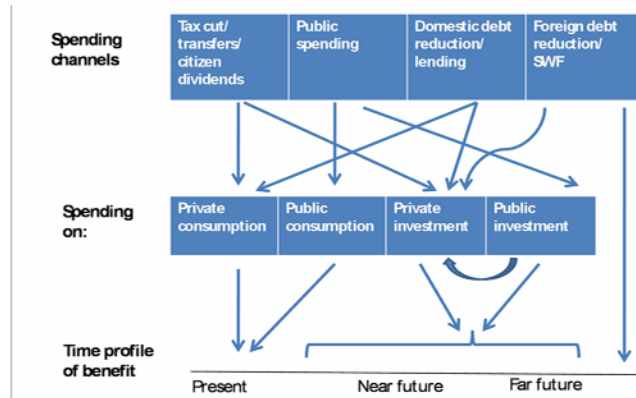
Spending channels

Tax cut/ transfers/ citizen dividends

Public spending

Domestic debt reduction/ lending

Foreign debt reduction/ SWF

Spending on:

Private consumption

Public consumption

Private investment

Public investment

Time profile of benefit

Present

Near future

Far future